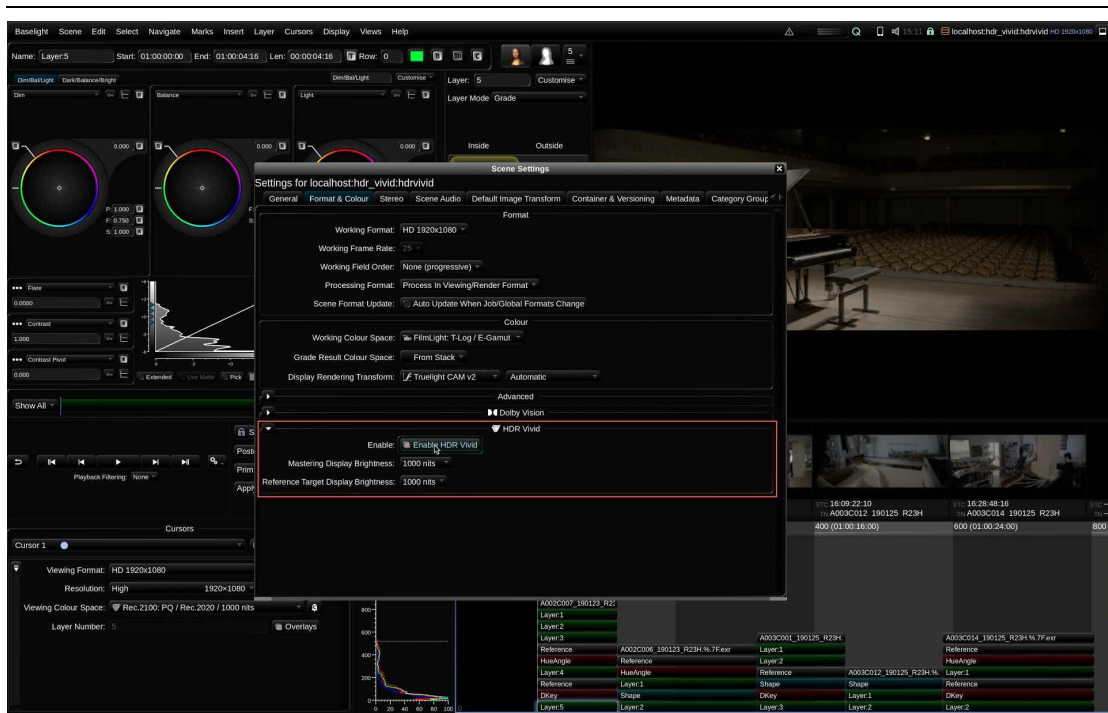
Baselight Scene Edit Select Navigate Marks Insert Layer Cursors Display Views Help

15:11 localhost:hdr_vivid:hdrvivid HD 1920x1080

Name: Layer.5 Start: 01:00:00:00 End: 01:00:04:16 Len: 00:00:04:16 Row: 0

Dim/Bal/Light Dark/Balance/Bright Dim/Bal/Light Customise Layer: 5 Customise

Dim Balance Light Layer Mode Grade

0.000 0.000 0.000 Inside Outside

P: 1.000
F: 0.750
S: 1.000

Flare
0.0000
Contrast
1.000
Contrast Pivot
0.000

Extended Use Matte Pick

Show All

Playback Filtering: None

Cursors

Cursor 1

Viewing Format: HD 1920x1080
Resolution: High 1920×1080
Viewing Colour Space: Rec.2100: PQ / Rec.2020 / 1000 nits
Layer Number: 5
Overlays

Scene Settings

Settings for localhost:hdr_vivid:hdrvivid

General Format & Colour Stereo Scene Audio Default Image Transform Container & Versioning Metadata Category Group

Format

Working Format: HD 1920x1080
Working Frame Rate: 25
Working Field Order: None (progressive)
Processing Format: Process In Viewing/Render Format
Scene Format Update: Auto Update When Job/Global Formats Change

Colour

Working Colour Space: FilmLight: T-Log / E-Gamut
Grade Result Colour Space: From Stack
Display Rendering Transform: Truelight CAM v2 Automatic

Advanced

Dolby Vision

HDR Vivid

Enable: Enable HDR Vivid
Mastering Display Brightness: 1000 nits
Reference Target Display Brightness: 1000 nits

STC 16:09:22:10
A003C012 190125 R23H
400 (01:00:16:00)

STC 16:28:48:16
A003C014 190125 R23H
600 (01:00:24:00)

800

A002C007_190123_R23
Layer.1
Layer.2
Layer.3
Reference
HueAngle
Layer.4
Reference
DKey
Layer.5

A002C006_190123_R23H.%.7F.exr
Reference
HueAngle
Layer.1
Shape
Layer.2

A003C001_190125_R23H.
Layer.1
Layer.2
Reference
Shape
DKey
Layer.3

A003C012_190125_R23H.%.
Shape
Layer.1
Layer.2

A003C014_190125_R23H.%.7F.exr
Reference
HueAngle
Layer.1
Reference
DKey
Layer.2

800
600
400
200
0 20 40 60 80 100